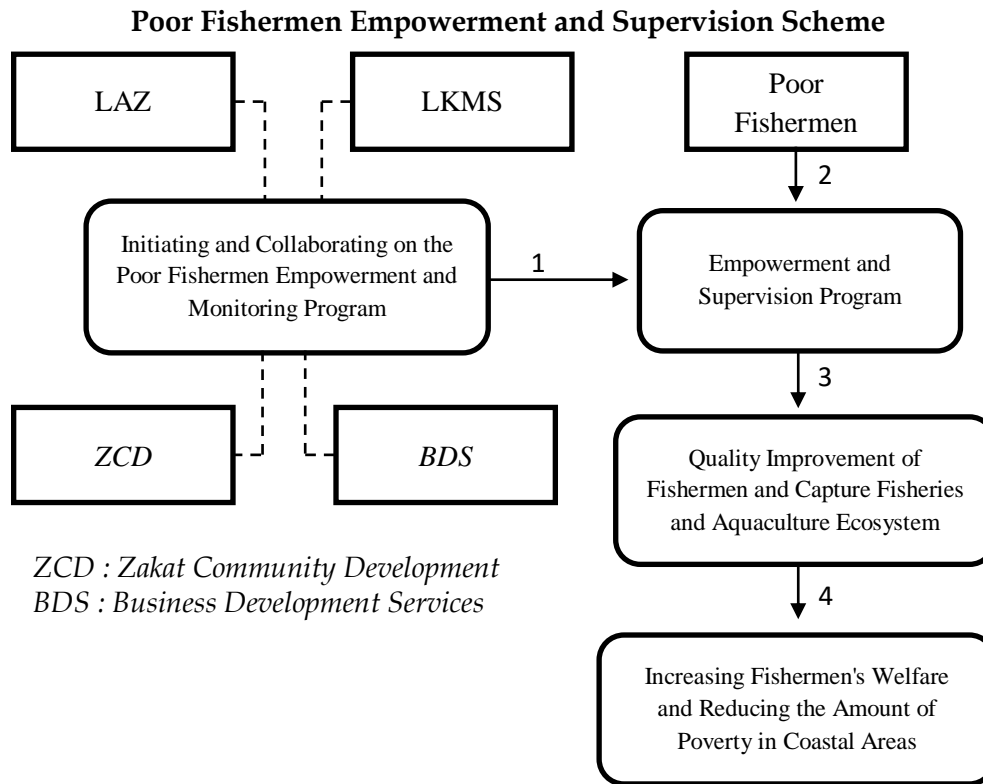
**Poor Fishermen Empowerment and Supervision Scheme**

LAZ

LKMS

Poor Fishermen

2

Initiating and Collaborating on the Poor Fishermen Empowerment and Monitoring Program

1

Empowerment and Supervision Program

3

ZCD

BDS

Quality Improvement of Fishermen and Capture Fisheries and Aquaculture Ecosystem

4

*ZCD : Zakat Community Development*
*BDS : Business Development Services*

Increasing Fishermen's Welfare and Reducing the Amount of Poverty in Coastal Areas